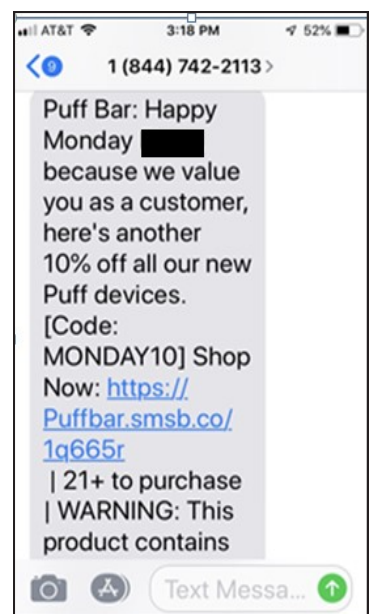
AT&T 3:18 PM 52%

9 1 (844) 742-2113 >

Puff Bar: Happy Monday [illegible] because we value you as a customer, here's another 10% off all our new Puff devices. [Code: MONDAY10] Shop Now: https://Puffbar.smsb.co/1q665r | 21+ to purchase | WARNING: This product contains

Text Messa...